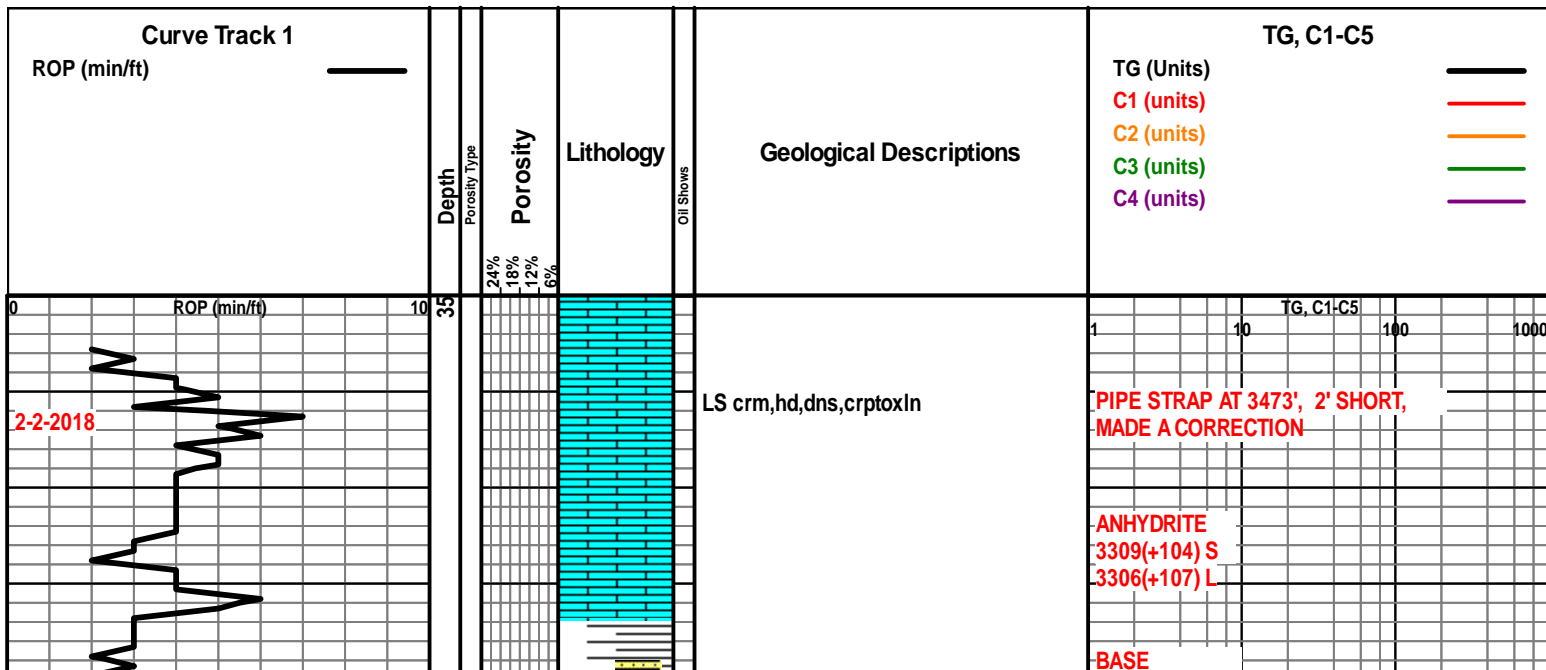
Curve Track 1
ROP (min/ft)

Depth

Porosity Type

Porosity

24%
18%
12%
6%

Lithology

Oil Shows

Geological Descriptions

TG, C1-C5
TG (Units)
C1 (units)
C2 (units)
C3 (units)
C4 (units)

0 ROP (min/ft) 10

35

TG, C1-C5
1 10 100 1000

2-2-2018

LS crm,hd,dns,crptoxln

PIPE STRAP AT 3473', 2' SHORT, MADE A CORRECTION

ANHYDRITE
3309(+104) S
3306(+107) L

BASE